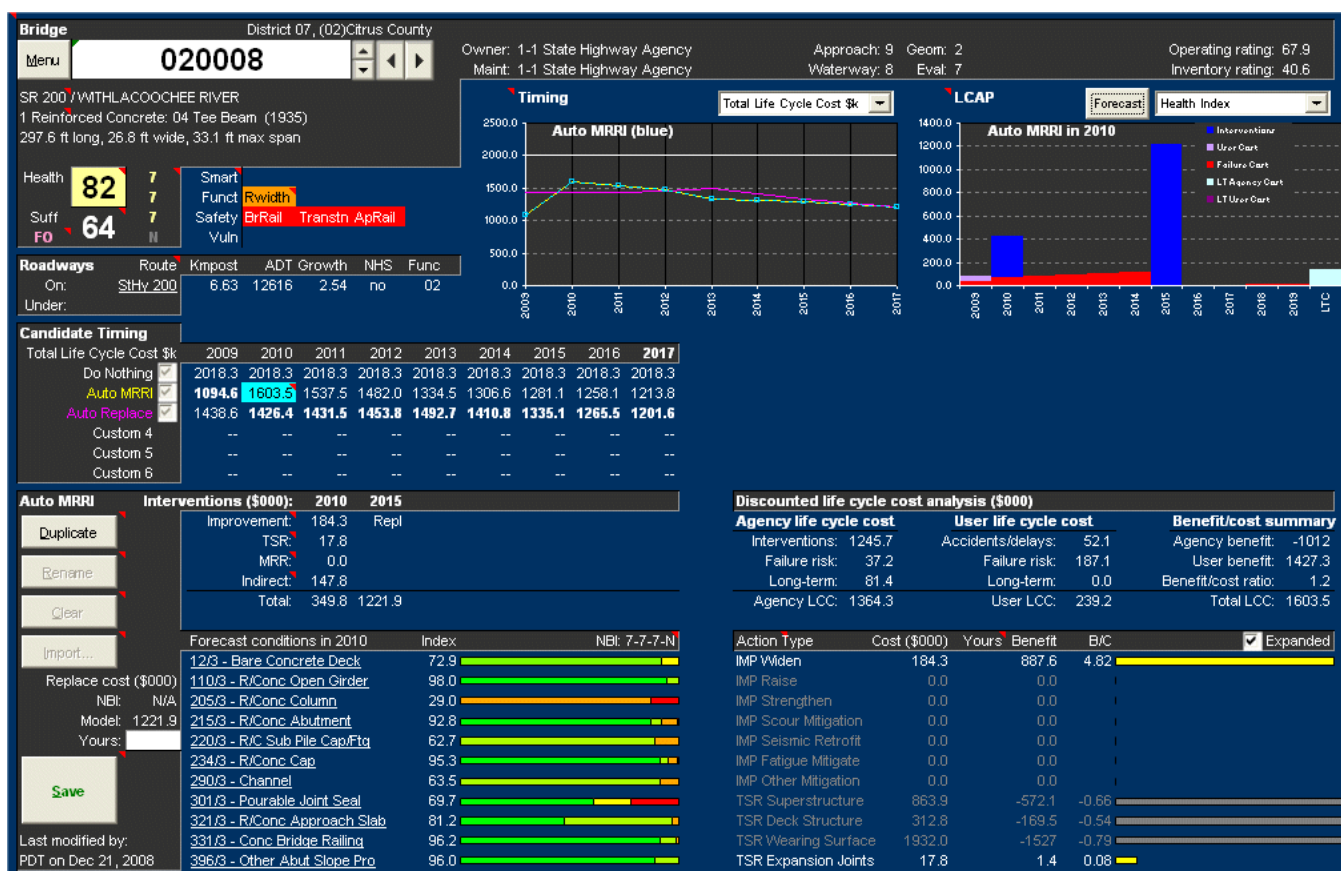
Bridge District 07, (02)Citrus County

Menu 020008

SR 200 / WITHLACOOCHEE RIVER
1 Reinforced Concrete: 04 Tee Beam (1935)
297.6 ft long, 26.8 ft wide, 33.1 ft max span

Owner: 1-1 State Highway Agency
Maint: 1-1 State Highway Agency

Approach: 9 Geom: 2
Waterway: 8 Eval: 7

Operating rating: 67.9
Inventory rating: 40.6

Health 82 7 7 7
Suff 64 N
FO

Smart
Funct Rwidth
Safety BrRail Transtn ApRail
Vuln

| Roadways | Route | Kmpost | ADT | Growth | NHS | Func |
|---|---|---|---|---|---|---|
| On: | StHy 200 | 6.63 | 12616 | 2.54 | no | 02 |
| Under: | | | | | | |

Timing
Total Life Cycle Cost $k
Auto MRRI (blue)
2500.0
2000.0
1500.0
1000.0
500.0
0.0
2009 2010 2011 2012 2013 2014 2015 2016 2017

LCAP
Forecast Health Index
Auto MRRI in 2010
1400.0
1200.0
1000.0
800.0
600.0
400.0
200.0
0.0
Interventions
User Cost
Failure Cost
LT Agency Cost
LT User Cost
2009 2010 2011 2012 2013 2014 2015 2016 2017 2018 2019 LTC

Candidate Timing

| Total Life Cycle Cost $k | 2009 | 2010 | 2011 | 2012 | 2013 | 2014 | 2015 | 2016 | 2017 |
|---|---|---|---|---|---|---|---|---|---|
| Do Nothing | 2018.3 | 2018.3 | 2018.3 | 2018.3 | 2018.3 | 2018.3 | 2018.3 | 2018.3 | 2018.3 |
| Auto MRRI | 1094.6 | 1603.5 | 1537.5 | 1482.0 | 1334.5 | 1306.6 | 1281.1 | 1258.1 | 1213.8 |
| Auto Replace | 1438.6 | 1426.4 | 1431.5 | 1453.8 | 1492.7 | 1410.8 | 1335.1 | 1265.5 | 1201.6 |
| Custom 4 | -- | -- | -- | -- | -- | -- | -- | -- | -- |
| Custom 5 | -- | -- | -- | -- | -- | -- | -- | -- | -- |
| Custom 6 | -- | -- | -- | -- | -- | -- | -- | -- | -- |

Auto MRRI
Duplicate
Rename
Clear
Import...

| Interventions ($000): | 2010 | 2015 |
|---|---|---|
| Improvement: | 184.3 | Repl |
| TSR: | 17.8 | |
| MRR: | 0.0 | |
| Indirect: | 147.8 | |
| Total: | 349.8 | 1221.9 |

Replace cost ($000)
NBI: N/A
Model: 1221.9
Yours:
Save
Last modified by:
PDT on Dec 21, 2008

| Forecast conditions in 2010 | Index | NBI: 7-7-7-N |
|---|---|---|
| 12/3 - Bare Concrete Deck | 72.9 | |
| 110/3 - R/Conc Open Girder | 98.0 | |
| 205/3 - R/Conc Column | 29.0 | |
| 215/3 - R/Conc Abutment | 92.8 | |
| 220/3 - R/C Sub Pile Cap/Ftg | 62.7 | |
| 234/3 - R/Conc Cap | 95.3 | |
| 290/3 - Channel | 63.5 | |
| 301/3 - Pourable Joint Seal | 69.7 | |
| 321/3 - R/Conc Approach Slab | 81.2 | |
| 331/3 - Conc Bridge Railing | 96.2 | |
| 396/3 - Other Abut Slope Pro | 96.0 | |

Discounted life cycle cost analysis ($000)

| Agency life cycle cost | | User life cycle cost | | Benefit/cost summary | |
|---|---|---|---|---|---|
| Interventions: | 1245.7 | Accidents/delays: | 52.1 | Agency benefit: | -1012 |
| Failure risk: | 37.2 | Failure risk: | 187.1 | User benefit: | 1427.3 |
| Long-term: | 81.4 | Long-term: | 0.0 | Benefit/cost ratio: | 1.2 |
| Agency LCC: | 1364.3 | User LCC: | 239.2 | Total LCC: | 1603.5 |

Expanded

| Action Type | Cost ($000) | Yours | Benefit | B/C |
|---|---|---|---|---|
| IMP Widen | 184.3 | | 887.6 | 4.82 |
| IMP Raise | 0.0 | | 0.0 | |
| IMP Strengthen | 0.0 | | 0.0 | |
| IMP Scour Mitigation | 0.0 | | 0.0 | |
| IMP Seismic Retrofit | 0.0 | | 0.0 | |
| IMP Fatigue Mitigate | 0.0 | | 0.0 | |
| IMP Other Mitigation | 0.0 | | 0.0 | |
| TSR Superstructure | 863.9 | | -572.1 | -0.66 |
| TSR Deck Structure | 312.8 | | -169.5 | -0.54 |
| TSR Wearing Surface | 1932.0 | | -1527 | -0.79 |
| TSR Expansion Joints | 17.8 | | 1.4 | 0.08 |